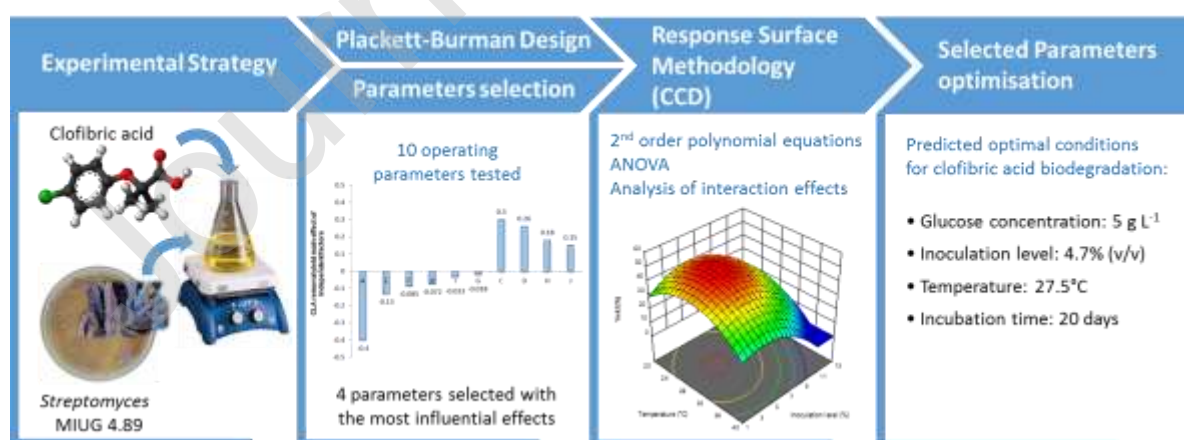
Experimental Strategy

Clofibric acid

*Streptomyces* MIUG 4.89

Plackett-Burman Design

Parameters selection

10 operating parameters tested

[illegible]

0.3 0.26 0.18 0.15
-0.4 -0.13 -0.085 -0.072 -0.033 -0.016

4 parameters selected with the most influential effects

Response Surface Methodology (CCD)

2$^{nd}$ order polynomial equations
ANOVA
Analysis of interaction effects

Temperature (°C)
Inoculation level (%)

Selected Parameters optimisation

Predicted optimal conditions for clofibric acid biodegradation:

• Glucose concentration: 5 g L$^{-1}$

• Inoculation level: 4.7% (v/v)

• Temperature: 27.5°C

• Incubation time: 20 days